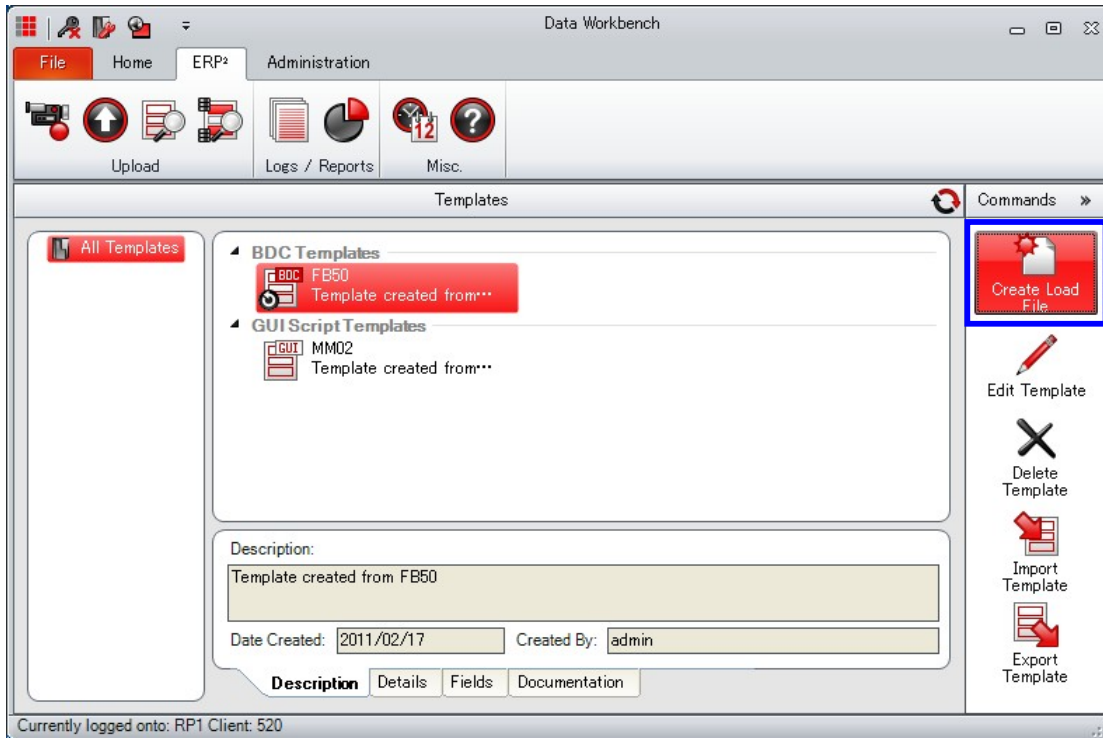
Data Workbench

File Home ERP² Administration

Upload Logs / Reports Misc.

Templates

Commands »

All Templates

BDC Templates
BDC FB50
Template created from···

GUI Script Templates
GUI MM02
Template created from···

Description:
Template created from FB50

Date Created: 2011/02/17 Created By: admin

Description Details Fields Documentation

Create Load File

Edit Template

Delete Template

Import Template

Export Template

Currently logged onto: RP1 Client: 520